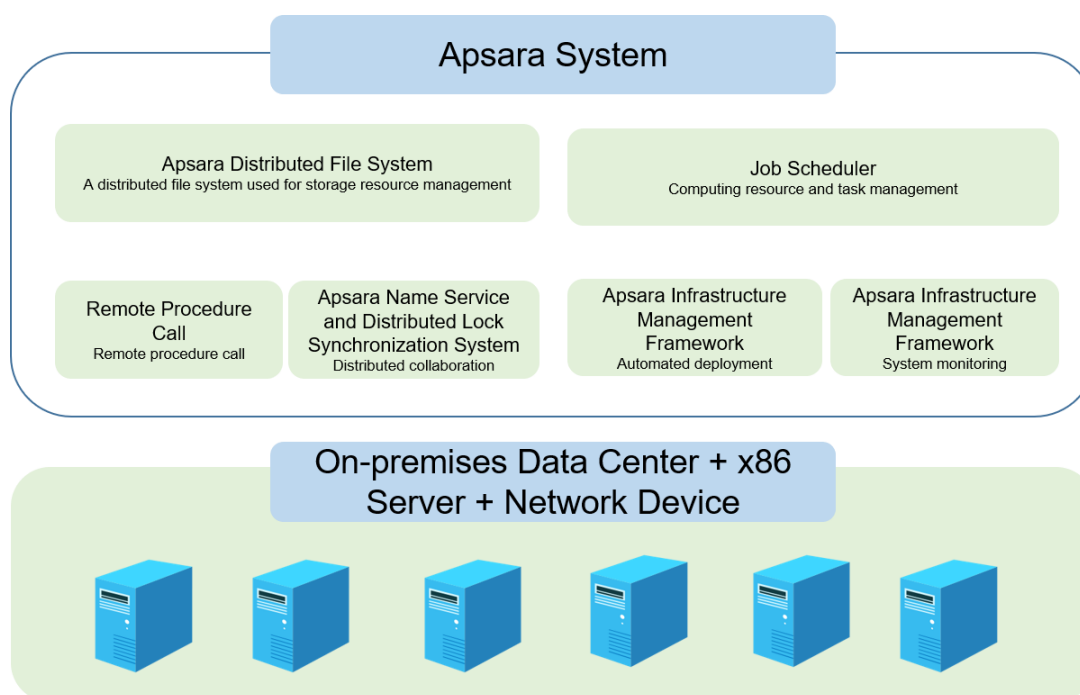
Apsara System

Apsara Distributed File System
A distributed file system used for storage resource management

Job Scheduler
Computing resource and task management

Remote Procedure Call
Remote procedure call

Apsara Name Service and Distributed Lock Synchronization System
Distributed collaboration

Apsara Infrastructure Management Framework
Automated deployment

Apsara Infrastructure Management Framework
System monitoring

On-premises Data Center + x86 Server + Network Device